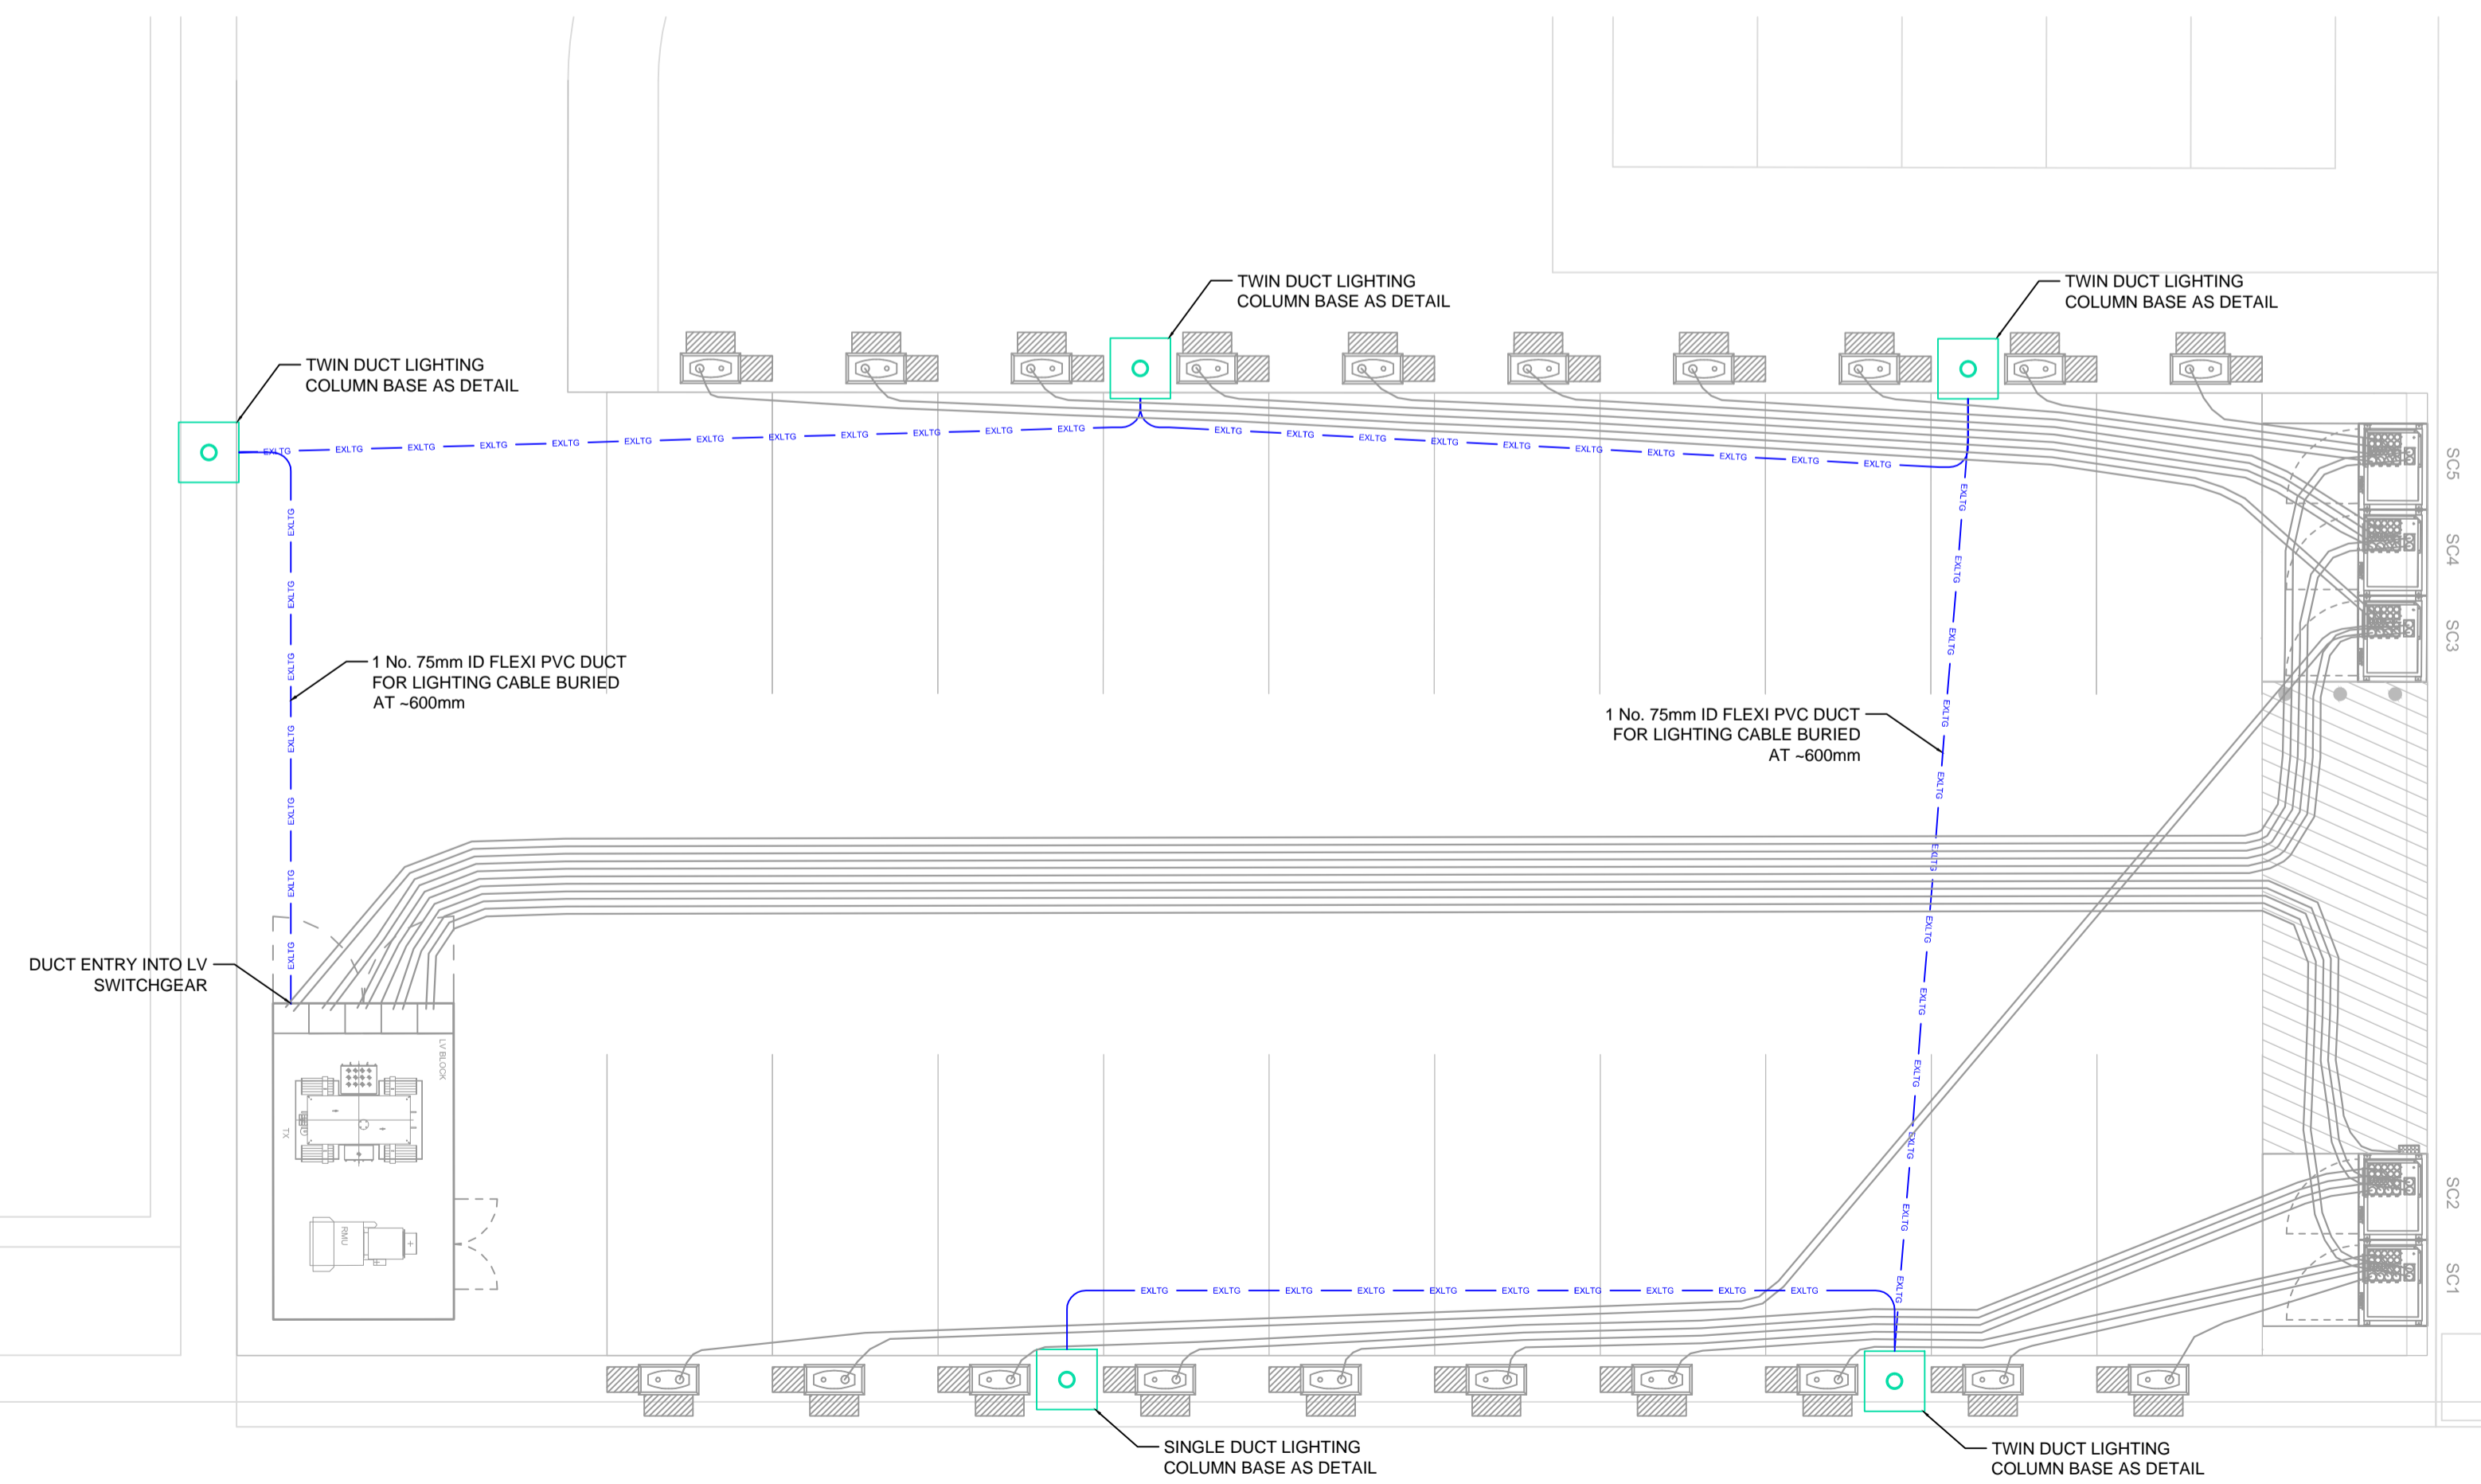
TWIN DUCT LIGHTING COLUMN BASE AS DETAIL

TWIN DUCT LIGHTING COLUMN BASE AS DETAIL

TWIN DUCT LIGHTING COLUMN BASE AS DETAIL

EXLTG EXLTG EXLTG EXLTG EXLTG EXLTG EXLTG EXLTG EXLTG EXLTG EXLTG EXLTG EXLTG EXLTG EXLTG EXLTG EXLTG EXLTG EXLTG EXLTG EXLTG EXLTG EXLTG

SC5

SC4

SC3

1 No. 75mm ID FLEXI PVC DUCT FOR LIGHTING CABLE BURIED AT ~600mm

1 No. 75mm ID FLEXI PVC DUCT FOR LIGHTING CABLE BURIED AT ~600mm

EXLTG EXLTG EXLTG EXLTG EXLTG EXLTG EXLTG EXLTG EXLTG EXLTG EXLTG EXLTG EXLTG EXLTG EXLTG EXLTG EXLTG

DUCT ENTRY INTO LV SWITCHGEAR

LV BLOCK

TX

RMU

SC2

SC1

EXLTG EXLTG EXLTG EXLTG EXLTG EXLTG EXLTG EXLTG EXLTG EXLTG EXLTG

SINGLE DUCT LIGHTING COLUMN BASE AS DETAIL

TWIN DUCT LIGHTING COLUMN BASE AS DETAIL